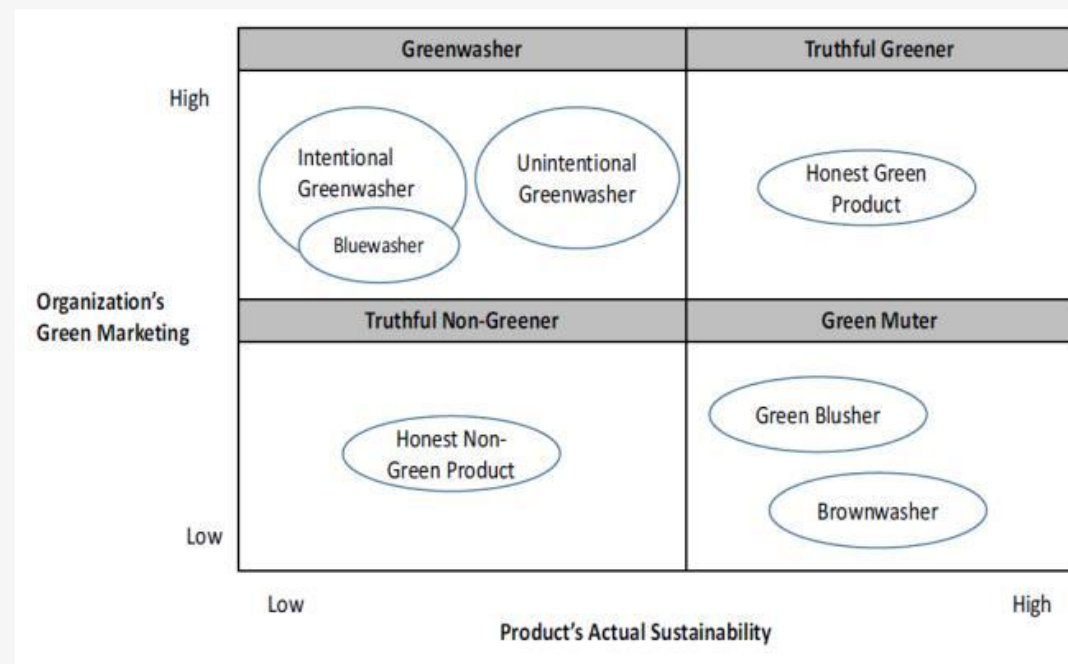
Greenwasher

Truthful Greener

High

Intentional Greenwasher

Bluewasher

Unintentional Greenwasher

Honest Green Product

Organization's Green Marketing

Truthful Non-Greener

Green Muter

Honest Non-Green Product

Green Blusher

Brownwasher

Low

Low

High

Product's Actual Sustainability